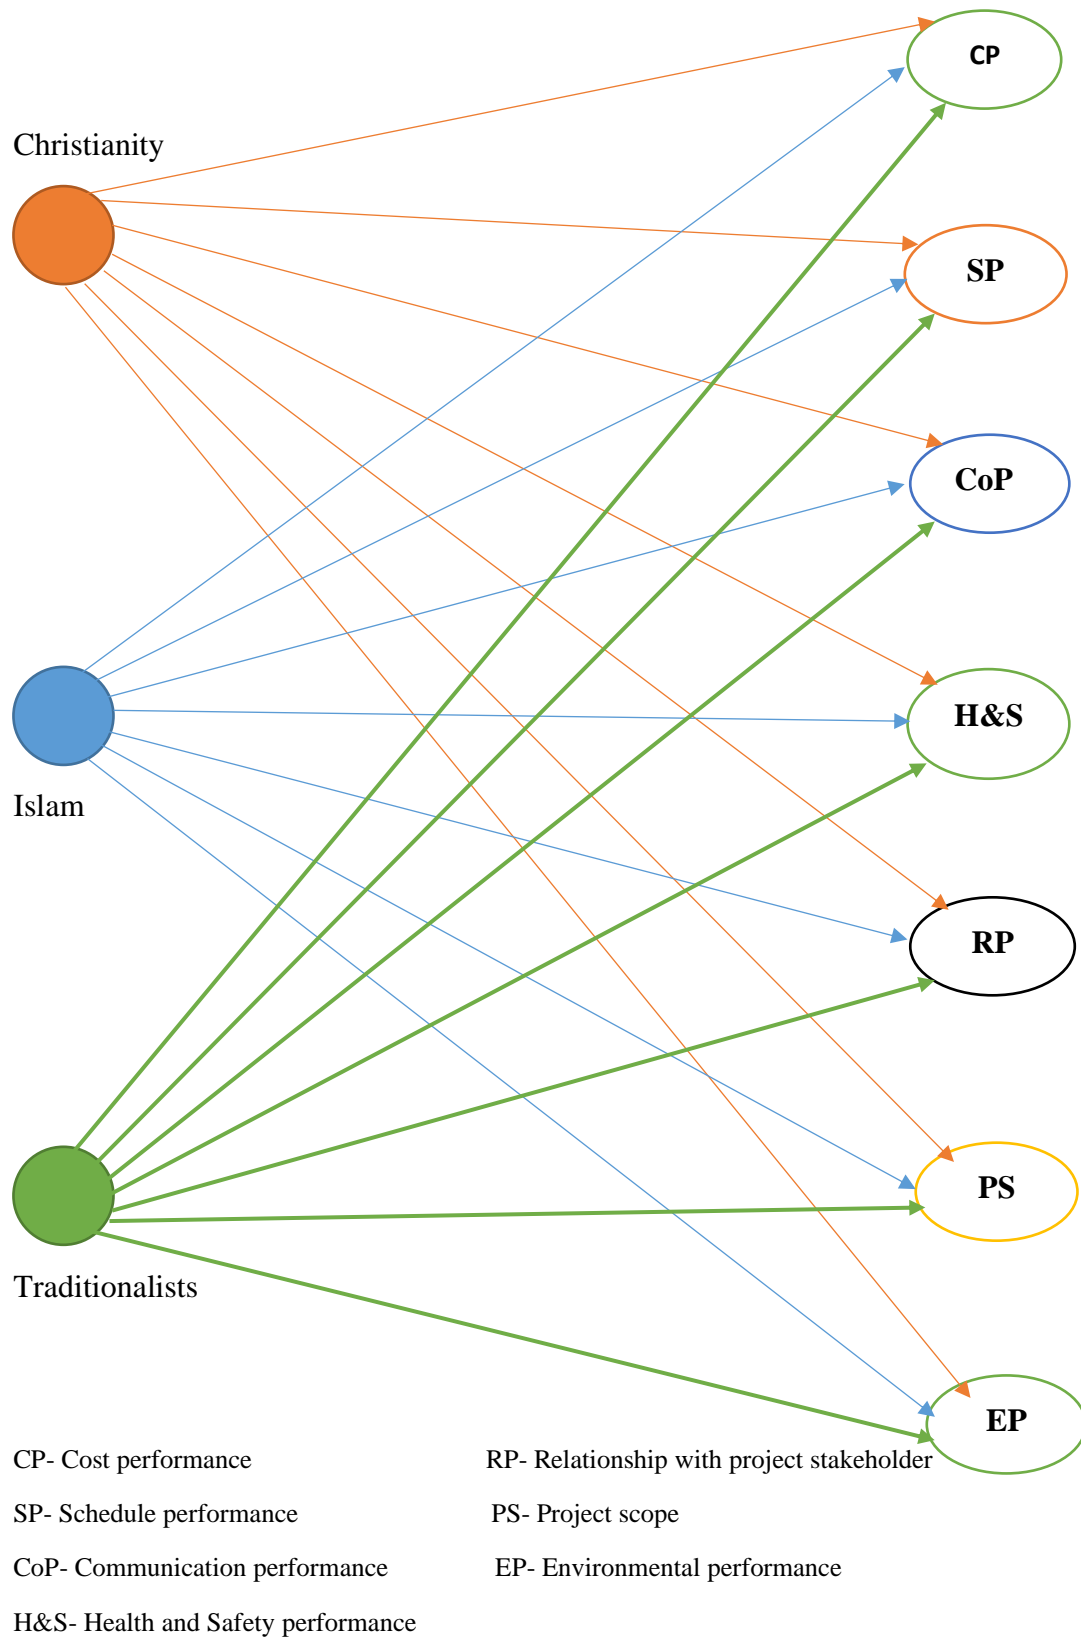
Christianity

Islam

Traditionalists

CP

SP

CoP

H&S

RP

PS

EP

CP- Cost performance

SP- Schedule performance

CoP- Communication performance

H&S- Health and Safety performance

RP- Relationship with project stakeholder

PS- Project scope

EP- Environmental performance